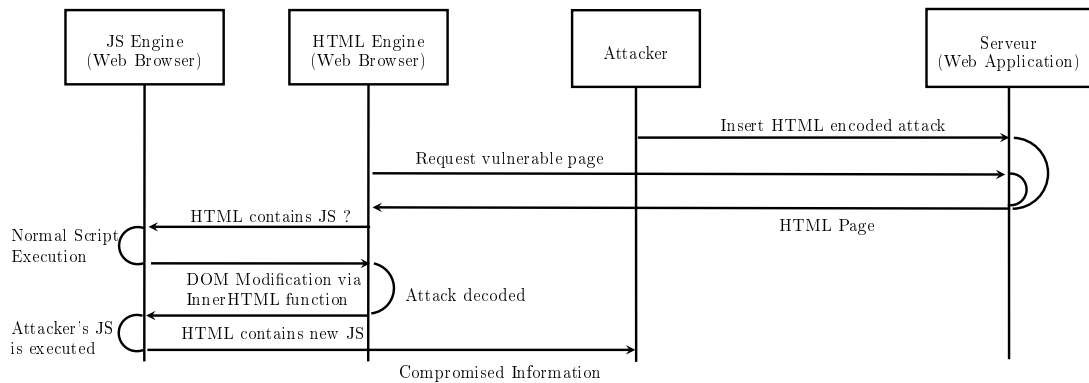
JS Engine (Web Browser)

HTML Engine (Web Browser)

Attacker

Serveur (Web Application)

Insert HTML encoded attack

Request vulnerable page

HTML contains JS ?

HTML Page

Normal Script Execution

DOM Modification via InnerHTML function

Attack decoded

Attacker's JS is executed

HTML contains new JS

Compromised Information